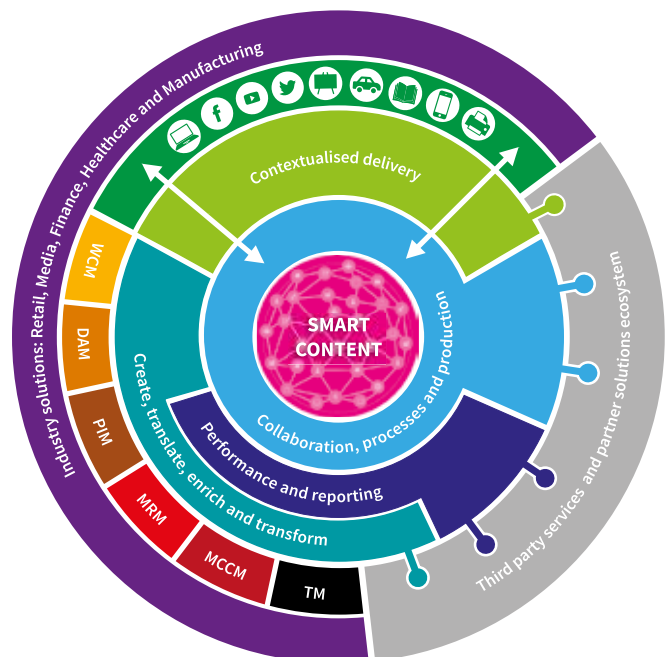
Industry solutions: Retail, Media, Finance, Healthcare and Manufacturing

Contextualised delivery

WCM

DAM

PIM

MRM

MCCM

TM

SMART CONTENT

Collaboration, processes and production

Create, translate, enrich and transform

Performance and reporting

Third party services and partner solutions ecosystem